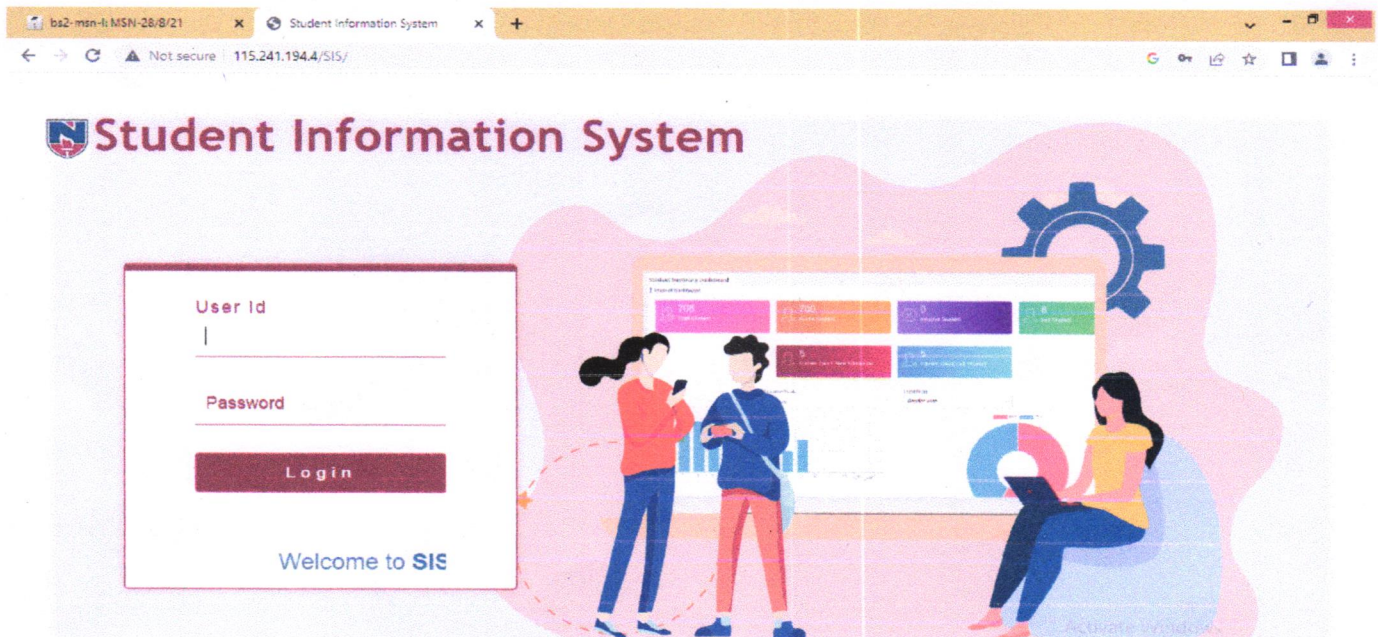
bs2-msn-l: MSN-28/8/21 ×
Student Information System ×
+

Not secure 115.241.194.4/SIS/

Student Information System

User Id

Password

Login

Welcome to SIS

Student Summary Dashboard

708

700

0

8

5

Activate Windows